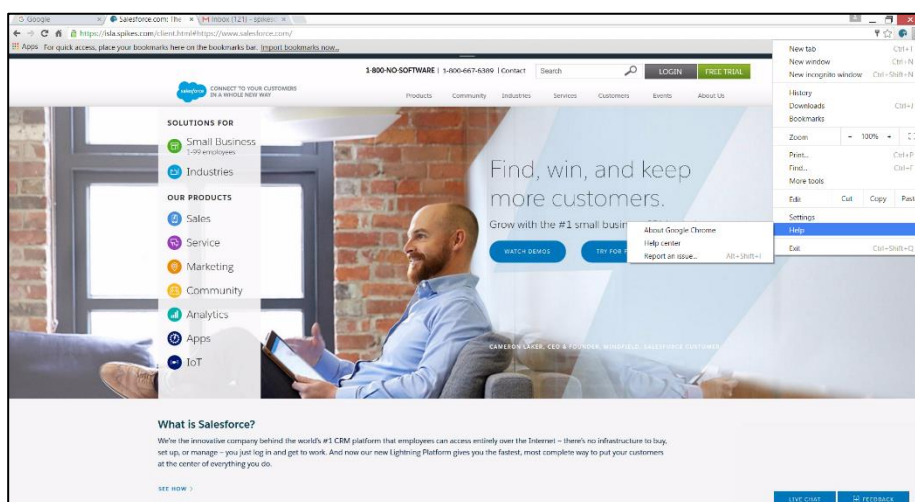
G Google × Salesforce.com: The × M Inbox (121) - spikes ×

https://isla.spikes.com/client.html#https://www.salesforce.com/

Apps For quick access, place your bookmarks here on the bookmarks bar. Import bookmarks now...

1-800-NO-SOFTWARE | 1-800-667-6389 | Contact Search LOGIN FREE TRIAL

salesforce CONNECT TO YOUR CUSTOMERS IN A WHOLE NEW WAY

Products Community Industries Services Customers Events About Us

SOLUTIONS FOR

Small Business 1-99 employees

Industries

OUR PRODUCTS

Sales

Service

Marketing

Community

Analytics

Apps

IoT

Find, win, and keep more customers.

Grow with the #1 small busin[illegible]

WATCH DEMOS

TRY FOR F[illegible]

CAMERON LAKER, CEO & FOUNDER, WINDFIELD, SALESFORCE CUSTOMER

What is Salesforce?

We're the innovative company behind the world's #1 CRM platform that employees can access entirely over the Internet – there's no infrastructure to buy, set up, or manage – you just log in and get to work. And now our new Lightning Platform gives you the fastest, most complete way to put your customers at the center of everything you do.

SEE HOW >

LIVE CHAT FEEDBACK

New tab Ctrl+T
New window Ctrl+N
New incognito window Ctrl+Shift+N
History
Downloads Ctrl+J
Bookmarks
Zoom - 100% +
Print... Ctrl+P
Find... Ctrl+F
More tools
Edit Cut Copy Past
Settings
Help
Exit Ctrl+Shift+Q

About Google Chrome
Help center
Report an issue... Alt+Shift+I